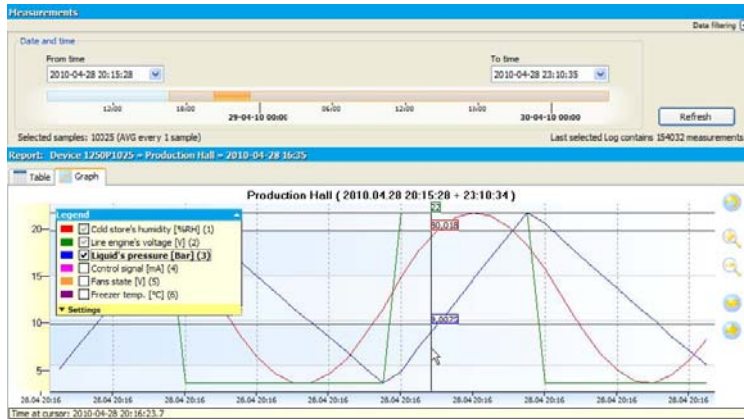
Measurements

Data filtering

Date and time

From time

2010-04-28 20:15:28

To time

2010-04-28 23:10:35

12:00 18:00 29-04-10 00:00 06:00 12:00 18:00 30-04-10 00:00

Refresh

Selected samples: 10325 (AVG every 1 sample)

Last selected Log contains 154032 measurements

Report: Device 1250P1025 - Production Hall - 2010-04-28 16:35

Table Graph

Production Hall ( 2010.04.28 20:15:28 ÷ 23:10:34 )

Legend

Cold store's humidity [%RH] (1)

Lire engine's voltage [V] (2)

Liquid's pressure [Bar] (3)

Control signal [mA] (4)

Fans state [V] (5)

Freezer temp. [°C] (6)

Settings

20.035

8.0075

20

15

10

5

28.04 20:16 28.04 20:16 28.04 20:16 28.04 20:16 28.04 20:16 28.04 20:16 28.04 20:16 28.04 20:16 28.04 20:16 28.04 20:16 28.04 20:16

Time at cursor: 2010-04-28 20:16:23.7